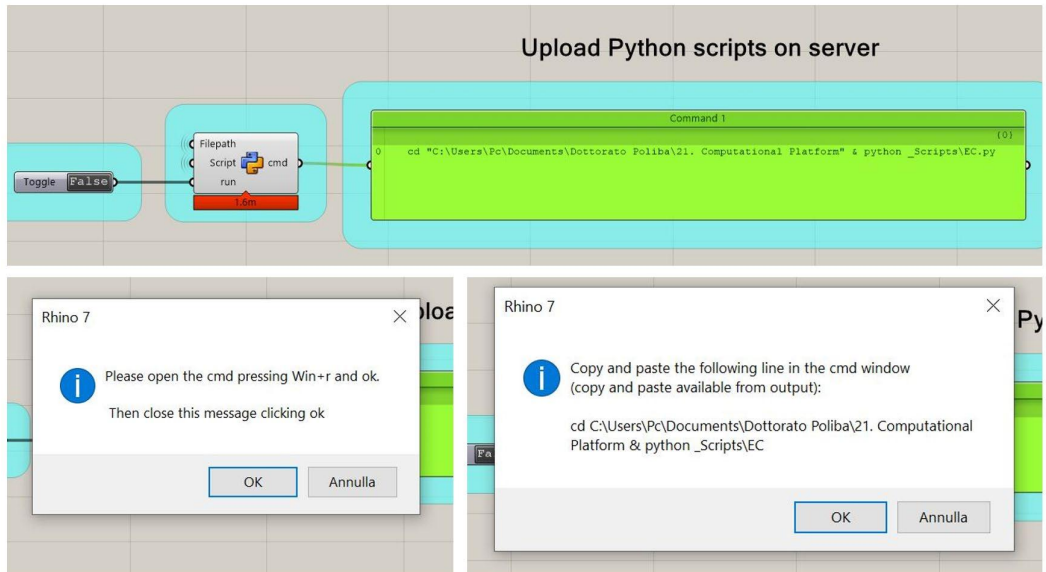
Upload Python scripts on server

Toggle False

Filepath
Script cmd
run
1.6m

Command 1
{0}
0 cd "C:\Users\Pc\Documents\Dottorato Poliba\21. Computational Platform" & python _Scripts\EC.py

Rhino 7

Please open the cmd pressing Win+r and ok.

Then close this message clicking ok

OK Annulla

ploa

Rhino 7

Copy and paste the following line in the cmd window (copy and paste available from output):

cd C:\Users\Pc\Documents\Dottorato Poliba\21. Computational Platform & python _Scripts\EC

OK Annulla

Py

Fa